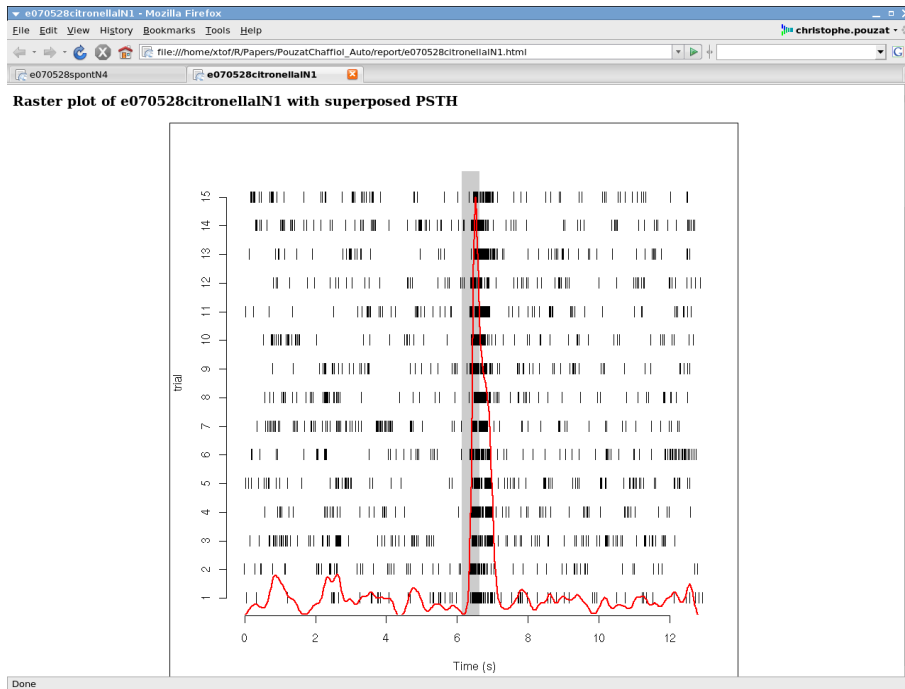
e070528citronellalN1 - Mozilla Firefox

File Edit View History Bookmarks Tools Help

christophe.pouzat

file:///home/xtof/R/Papers/PouzatChaffiol_Auto/report/e070528citronellalN1.html

e070528spontN4

e070528citronellalN1

Raster plot of e070528citronellalN1 with superposed PSTH

trial

15
14
13
12
11
10
9
8
7
6
5
4
3
2
1

0 2 4 6 8 10 12

Time (s)

Done